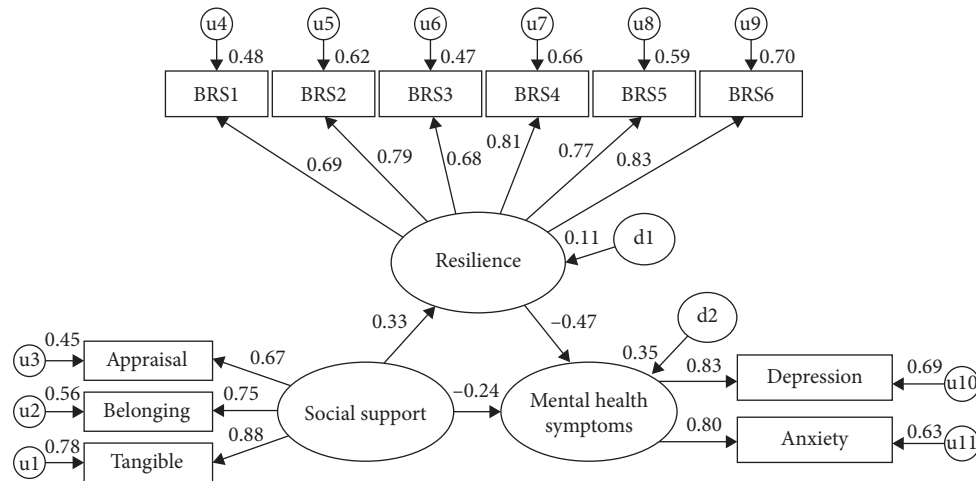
u4
0.48
u5
0.62
u6
0.47
u7
0.66
u8
0.59
u9
0.70

BRS1
BRS2
BRS3
BRS4
BRS5
BRS6

0.69
0.79
0.68
0.81
0.77
0.83

0.11
d1

Resilience

0.33
−0.47

d2
0.35

u3
0.45
Appraisal
0.67

u2
0.56
Belonging
0.75

u1
0.78
Tangible
0.88

Social support
−0.24
Mental health symptoms

0.83
Depression
0.69
u10

0.80
Anxiety
0.63
u11